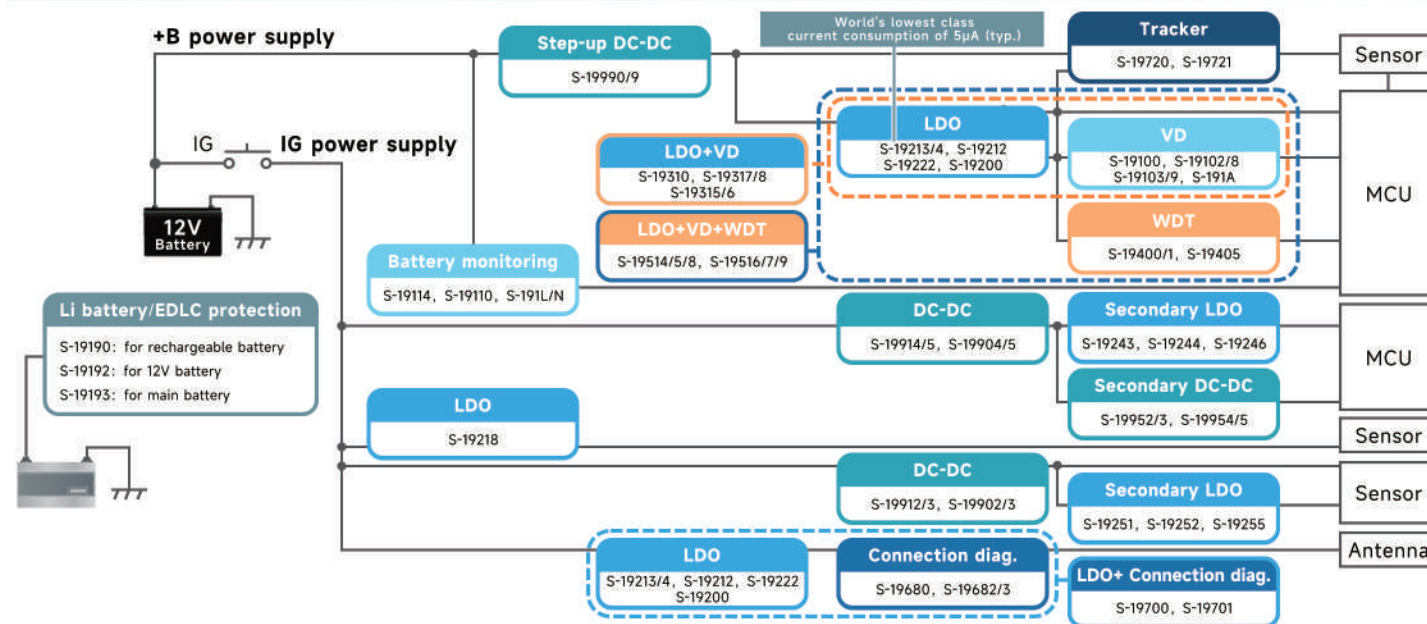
+B power supply

IG

IG power supply

12V
Battery

Step-up DC-DC
S-19990/9

World's lowest class current consumption of 5μA (typ.)

Tracker
S-19720, S-19721

Sensor

LDO
S-19213/4, S-19212
S-19222, S-19200

VD
S-19100, S-19102/8
S-19103/9, S-191A

MCU

LDO+VD
S-19310, S-19317/8
S-19315/6

LDO+VD+WDT
S-19514/5/8, S-19516/7/9

WDT
S-19400/1, S-19405

Battery monitoring
S-19114, S-19110, S-191L/N

Li battery/EDLC protection
S-19190: for rechargeable battery
S-19192: for 12V battery
S-19193: for main battery

DC-DC
S-19914/5, S-19904/5

Secondary LDO
S-19243, S-19244, S-19246

MCU

Secondary DC-DC
S-19952/3, S-19954/5

LDO
S-19218

Sensor

DC-DC
S-19912/3, S-19902/3

Secondary LDO
S-19251, S-19252, S-19255

Sensor

LDO
S-19213/4, S-19212, S-19222
S-19200

Connection diag.
S-19680, S-19682/3

Antenna

LDO+ Connection diag.
S-19700, S-19701